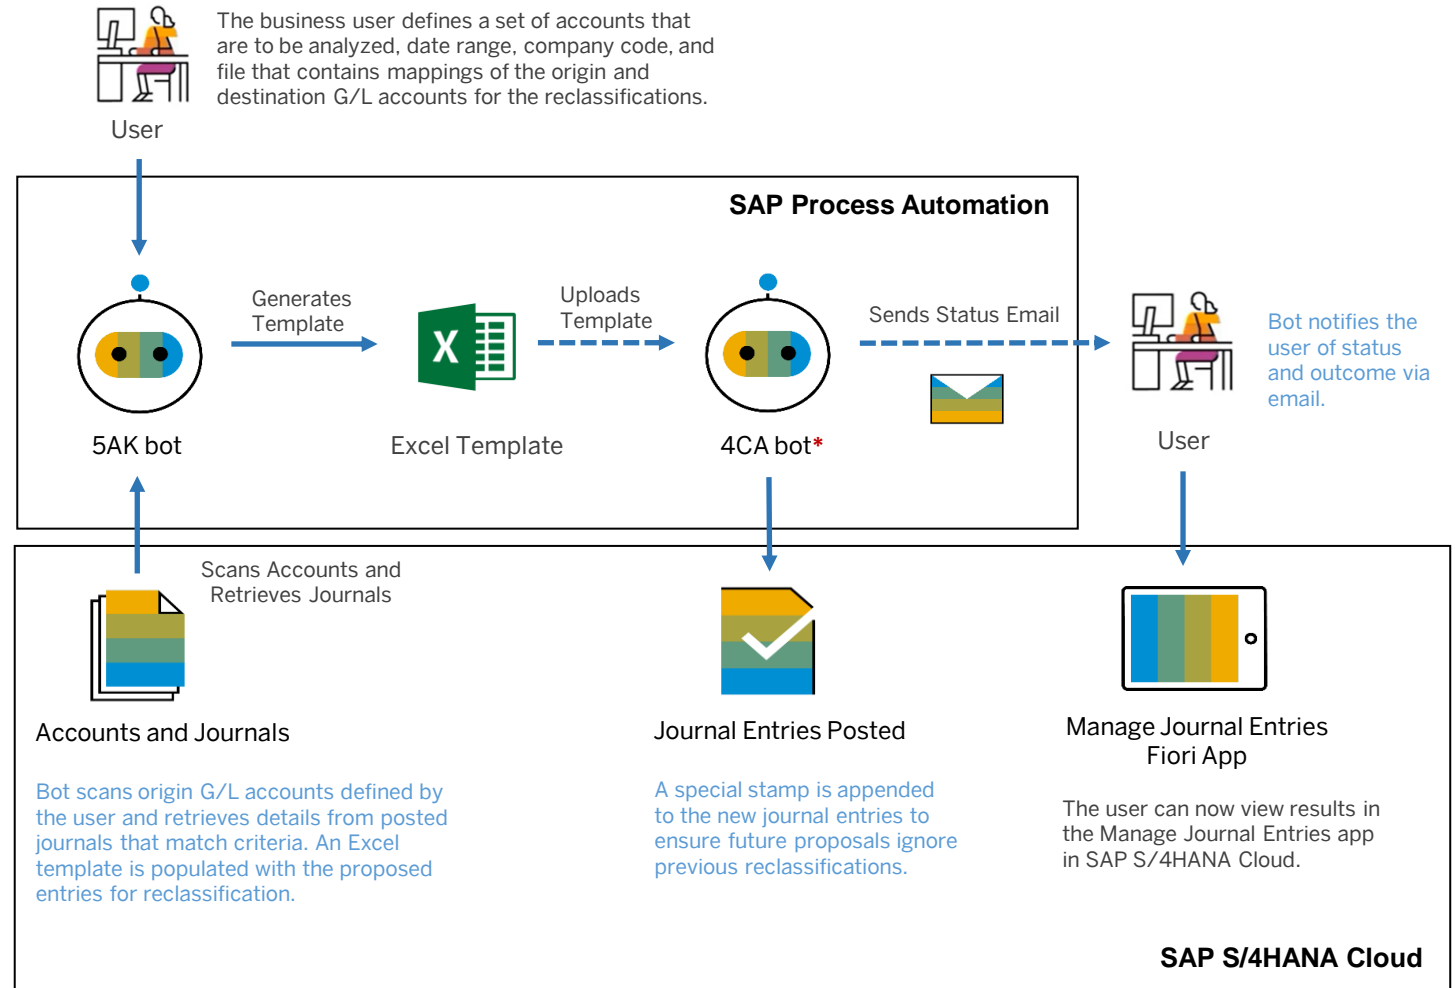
User

The business user defines a set of accounts that are to be analyzed, date range, company code, and file that contains mappings of the origin and destination G/L accounts for the reclassifications.

SAP Process Automation

Generates Template

Uploads Template

Sends Status Email

5AK bot

Excel Template

4CA bot*

User

Bot notifies the user of status and outcome via email.

Scans Accounts and Retrieves Journals

Accounts and Journals

Bot scans origin G/L accounts defined by the user and retrieves details from posted journals that match criteria. An Excel template is populated with the proposed entries for reclassification.

Journal Entries Posted

A special stamp is appended to the new journal entries to ensure future proposals ignore previous reclassifications.

Manage Journal Entries Fiori App

The user can now view results in the Manage Journal Entries app in SAP S/4HANA Cloud.

SAP S/4HANA Cloud